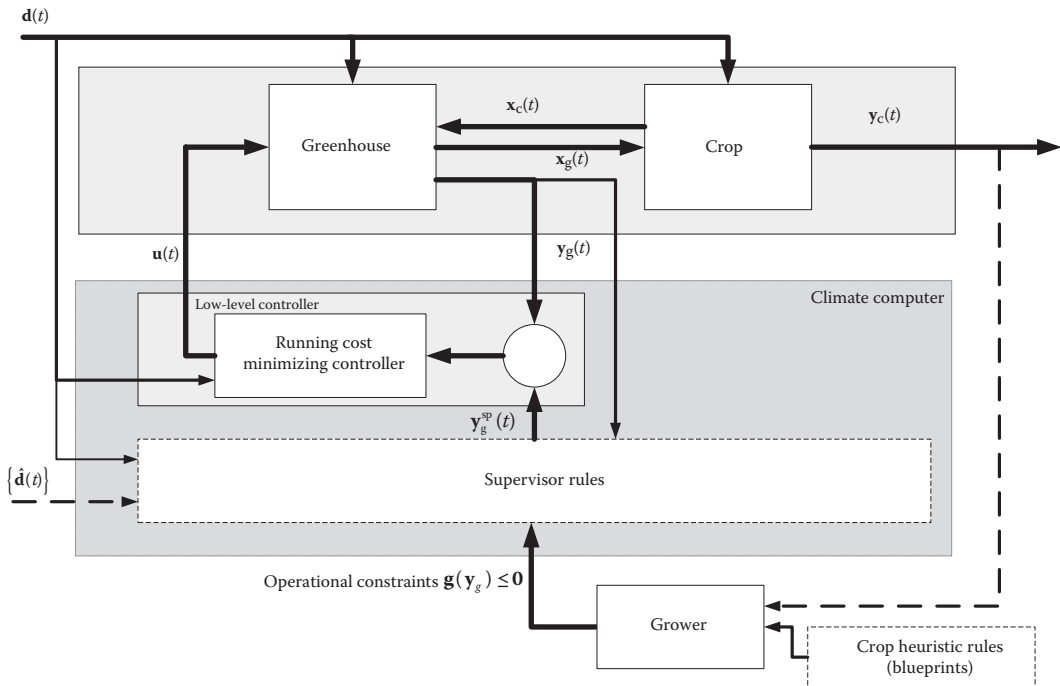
$\mathbf{d}(t)$

Greenhouse

$\mathbf{x}_c(t)$

$\mathbf{x}_g(t)$

Crop

$\mathbf{y}_c(t)$

$\mathbf{u}(t)$

$\mathbf{y}_g(t)$

Climate computer

Low-level controller

Running cost minimizing controller

$\mathbf{y}_g^{sp}(t)$

$\{\hat{\mathbf{d}}(t)\}$

Supervisor rules

Operational constraints $\mathbf{g}(\mathbf{y}_g) \leq \mathbf{0}$

Grower

Crop heuristic rules (blueprints)